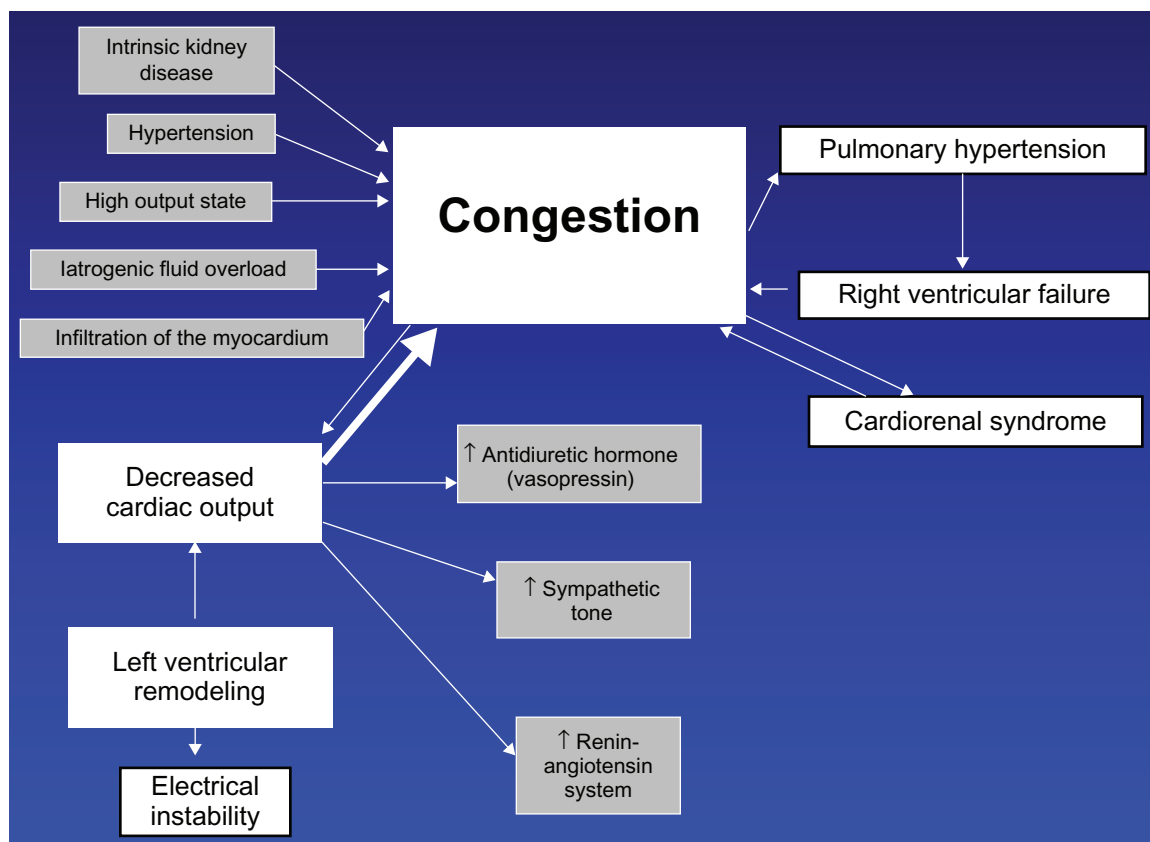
Intrinsic kidney disease

Hypertension

High output state

Iatrogenic fluid overload

Infiltration of the myocardium

Congestion

Pulmonary hypertension

Right ventricular failure

Cardiorenal syndrome

Decreased cardiac output

↑ Antidiuretic hormone (vasopressin)

↑ Sympathetic tone

↑ Renin-angiotensin system

Left ventricular remodeling

Electrical instability